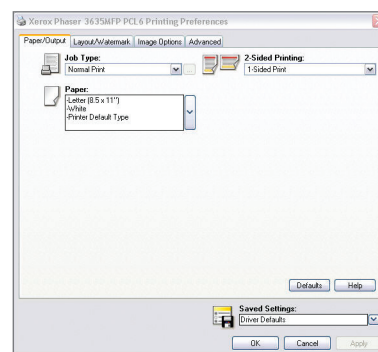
Xerox Phaser 3635MFP PCL6 Printing Preferences

Paper/Output | Layout/Watermark | Image Options | Advanced

Job Type:
Normal Print

2-Sided Printing:
1-Sided Print

Paper:
-Letter (8.5 x 11")
-White
-Printer Default Type

Defaults | Help

Saved Settings:
Driver Defaults

OK | Cancel | Apply